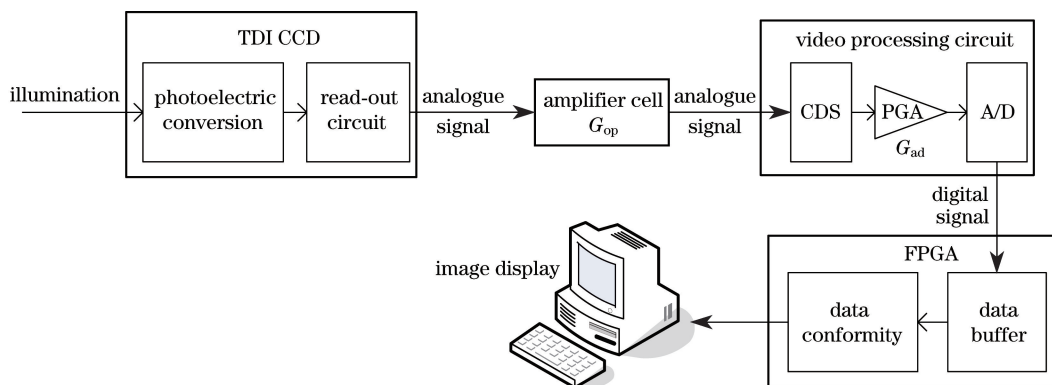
TDI CCD

illumination

photoelectric conversion

read-out circuit

analogue signal

amplifier cell $G_{\mathrm{op}}$

analogue signal

video processing circuit

CDS

PGA

$G_{\mathrm{ad}}$

A/D

digital signal

FPGA

image display

data conformity

data buffer